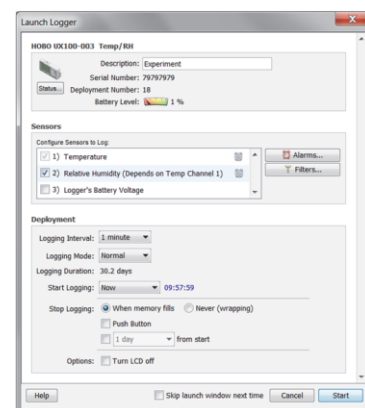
Launch Logger

HOBO UX100-003 Temp/RH

Description: Experiment
Serial Number: 79797979
Status... Deployment Number: 18
Battery Level: 1 %

Sensors

Configure Sensors to Log:
1) Temperature
2) Relative Humidity (Depends on Temp Channel 1)
3) Logger's Battery Voltage

Alarms...
Filters...

Deployment

Logging Interval: 1 minute
Logging Mode: Normal
Logging Duration: 30.2 days
Start Logging: Now 09:57:59

Stop Logging: When memory fills Never (wrapping)
Push Button
1 day from start

Options: Turn LCD off

Help Skip launch window next time Cancel Start